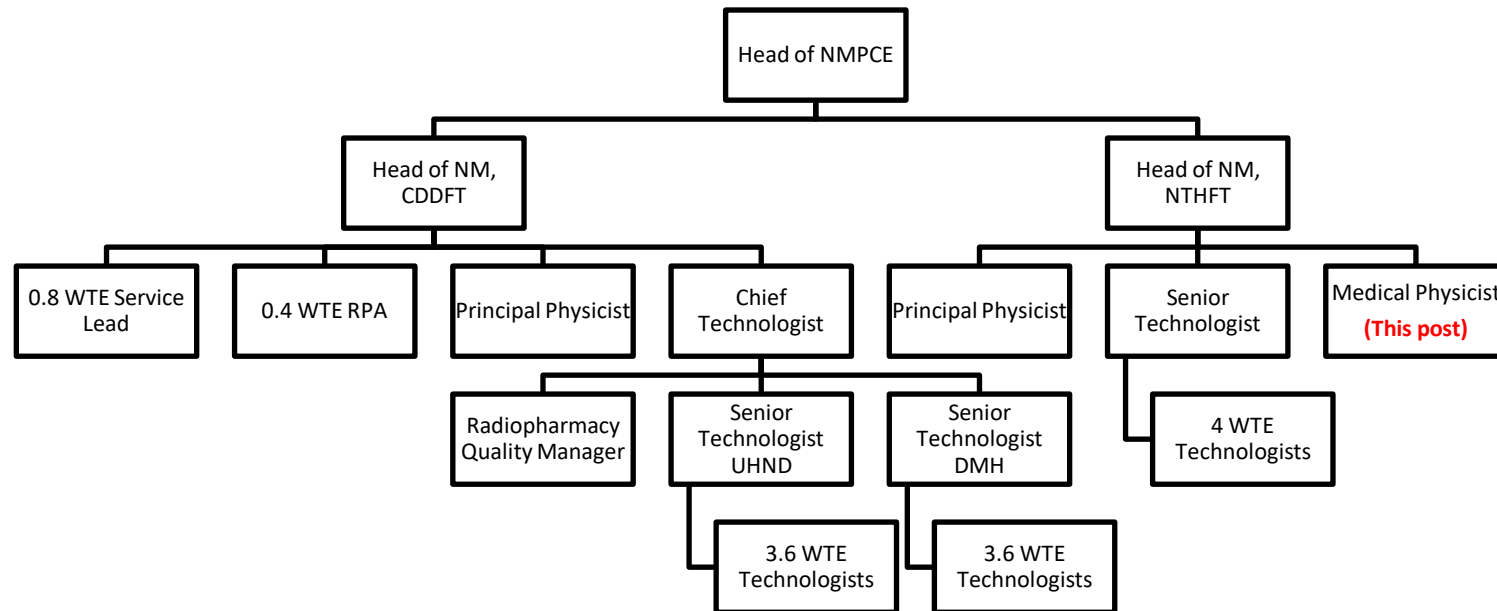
Head of NMPCE

Head of NM, CDDFT

Head of NM, NTHFT

0.8 WTE Service Lead

0.4 WTE RPA

Principal Physicist

Chief Technologist

Principal Physicist

Senior Technologist

Medical Physicist
(This post)

Radiopharmacy Quality Manager

Senior Technologist UHND

Senior Technologist DMH

4 WTE Technologists

3.6 WTE Technologists

3.6 WTE Technologists